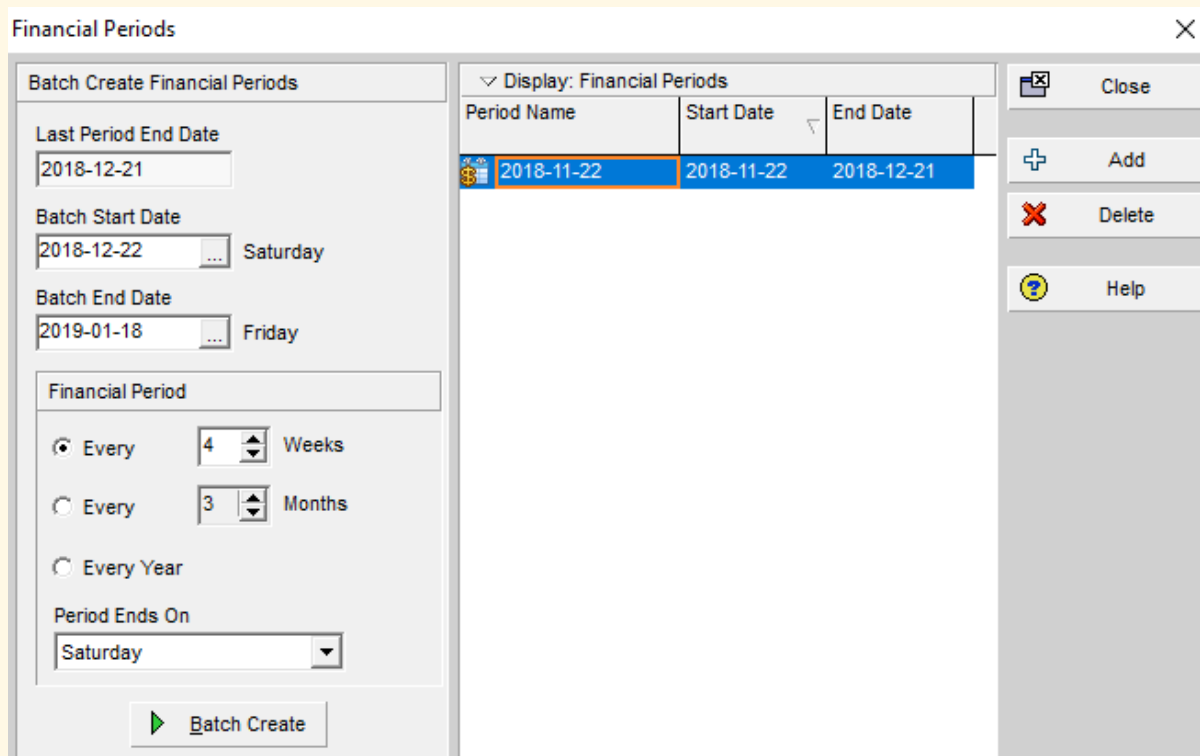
Financial Periods

Batch Create Financial Periods

Last Period End Date
2018-12-21

Batch Start Date
2018-12-22 ... Saturday

Batch End Date
2019-01-18 ... Friday

Financial Period

Every 4 Weeks

Every 3 Months

Every Year

Period Ends On
Saturday

Batch Create

Display: Financial Periods

| Period Name | Start Date | End Date |
|---|---|---|
| 2018-11-22 | 2018-11-22 | 2018-12-21 |

Close

Add

Delete

Help